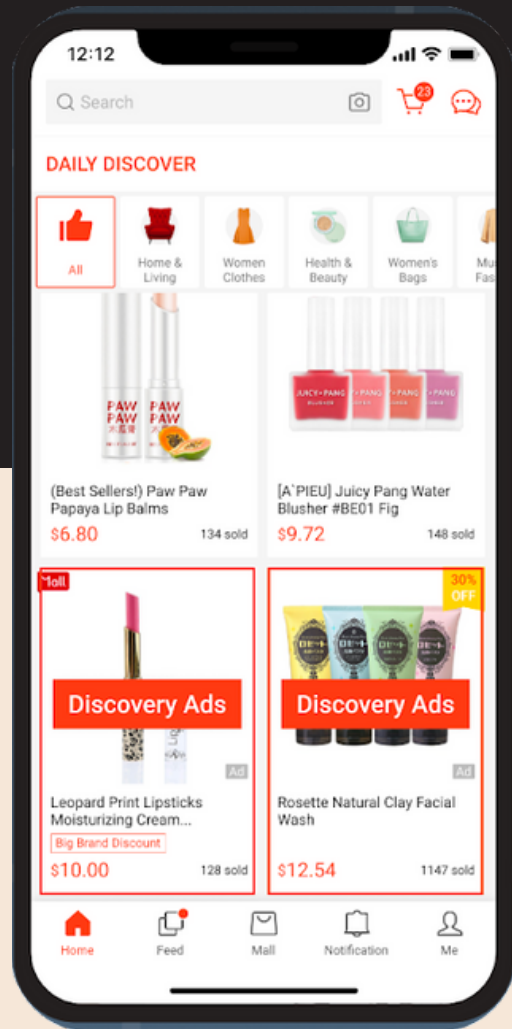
12:12

Search

23

DAILY DISCOVER

All

Home & Living

Women Clothes

Health & Beauty

Women's Bags

Mu Fas

PAW PAW

PAW PAW

JUICY PANG

(Best Sellers!) Paw Paw Papaya Lip Balms

$6.80

134 sold

[A`PIEU] Juicy Pang Water Blusher #BE01 Fig

$9.72

148 sold

Mall

Discovery Ads

Ad

Leopard Print Lipsticks Moisturizing Cream...

Big Brand Discount

$10.00

128 sold

30% OFF

Discovery Ads

Ad

Rosette Natural Clay Facial Wash

$12.54

1147 sold

Home

Feed

Mall

Notification

Me